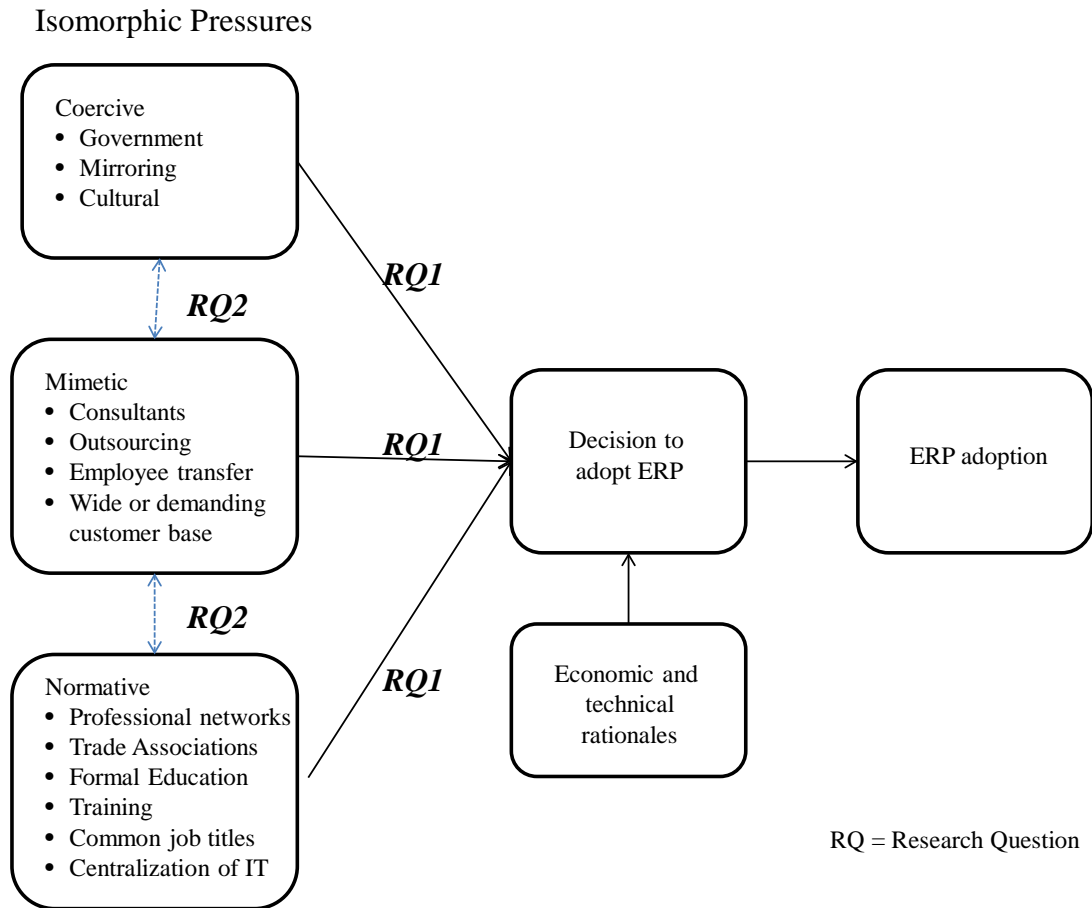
Isomorphic Pressures

Coercive
- Government
- Mirroring
- Cultural

RQ1

RQ2

Mimetic
- Consultants
- Outsourcing
- Employee transfer
- Wide or demanding customer base

RQ1

Decision to adopt ERP

ERP adoption

RQ2

RQ1

Normative
- Professional networks
- Trade Associations
- Formal Education
- Training
- Common job titles
- Centralization of IT

Economic and technical rationales

RQ = Research Question